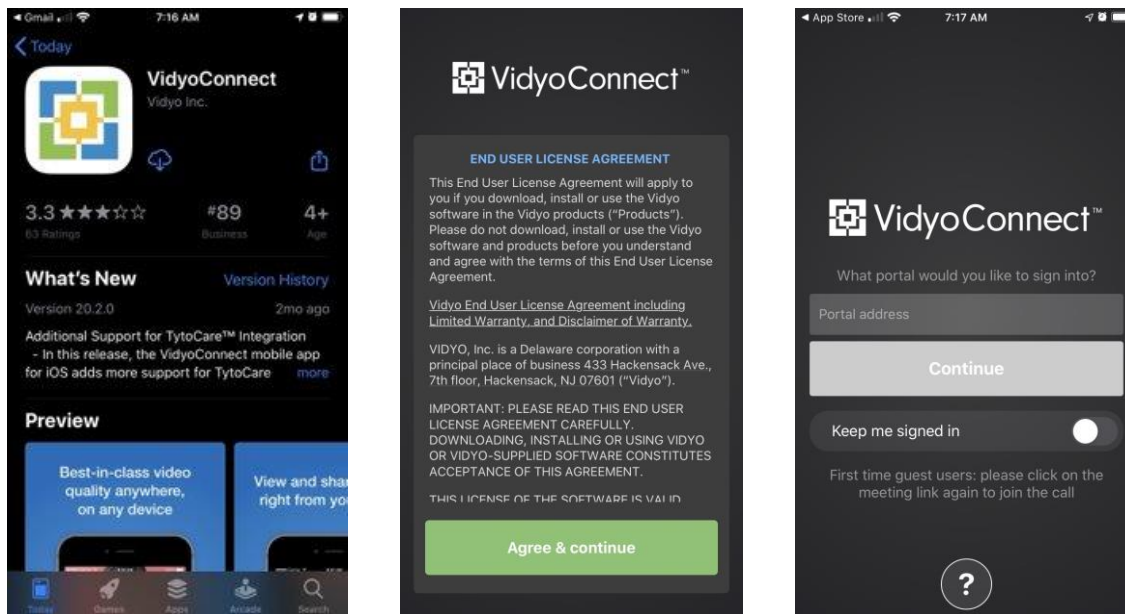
◂ Gmail 7:16 AM

< Today

VidyoConnect
Vidyo Inc.

3.3 ★★★☆☆
63 Ratings

#89
Business

4+
Age

What's New
Version History

Version 20.2.0
2mo ago

Additional Support for TytoCare™ Integration
- In this release, the VidyoConnect mobile app for iOS adds more support for TytoCare more

Preview

Best-in-class video quality anywhere, on any device

View and shar right from yo

Today Games Apps Arcade Search

VidyoConnect™

END USER LICENSE AGREEMENT

This End User License Agreement will apply to you if you download, install or use the Vidyo software in the Vidyo products ("Products"). Please do not download, install or use the Vidyo software and products before you understand and agree with the terms of this End User License Agreement.

Vidyo End User License Agreement including Limited Warranty, and Disclaimer of Warranty.

VIDYO, Inc. is a Delaware corporation with a principal place of business 433 Hackensack Ave., 7th floor, Hackensack, NJ 07601 ("Vidyo").

IMPORTANT: PLEASE READ THIS END USER LICENSE AGREEMENT CAREFULLY. DOWNLOADING, INSTALLING OR USING VIDYO OR VIDYO-SUPPLIED SOFTWARE CONSTITUTES ACCEPTANCE OF THIS AGREEMENT.

THIS LICENSE OF THE SOFTWARE IS VALID

Agree & continue

◂ App Store 7:17 AM

VidyoConnect™

What portal would you like to sign into?

Portal address

Continue

Keep me signed in

First time guest users: please click on the meeting link again to join the call

?